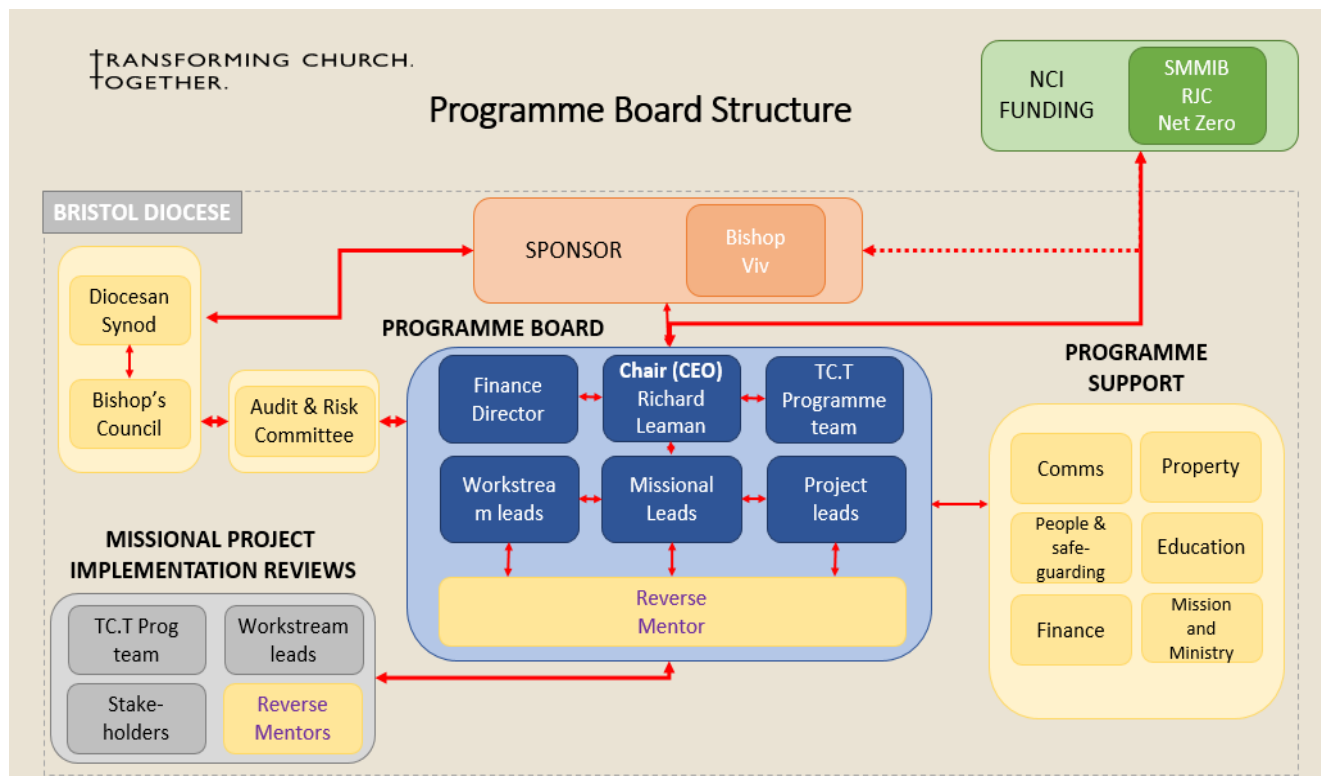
TRANSFORMING CHURCH. TOGETHER.

Programme Board Structure

NCI FUNDING

SMMIB
RJC
Net Zero

BRISTOL DIOCESE

SPONSOR

Bishop Viv

Diocesan Synod

Bishop's Council

Audit & Risk Committee

PROGRAMME BOARD

Finance Director

Chair (CEO) Richard Leaman

TC.T Programme team

Workstream leads

Missional Leads

Project leads

Reverse Mentor

PROGRAMME SUPPORT

Comms

Property

People & safe-guarding

Education

Finance

Mission and Ministry

MISSIONAL PROJECT IMPLEMENTATION REVIEWS

TC.T Prog team

Workstream leads

Stake-holders

Reverse Mentors